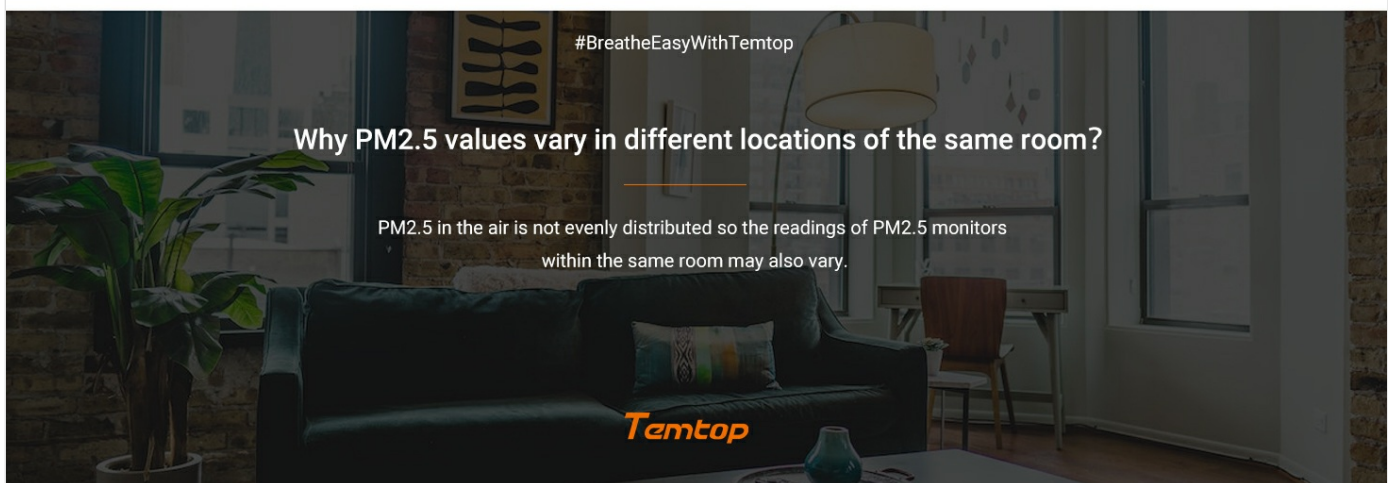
#BreatheEasyWithTemtop

Why PM2.5 values vary in different locations of the same room?

PM2.5 in the air is not evenly distributed so the readings of PM2.5 monitors within the same room may also vary.

Temtop